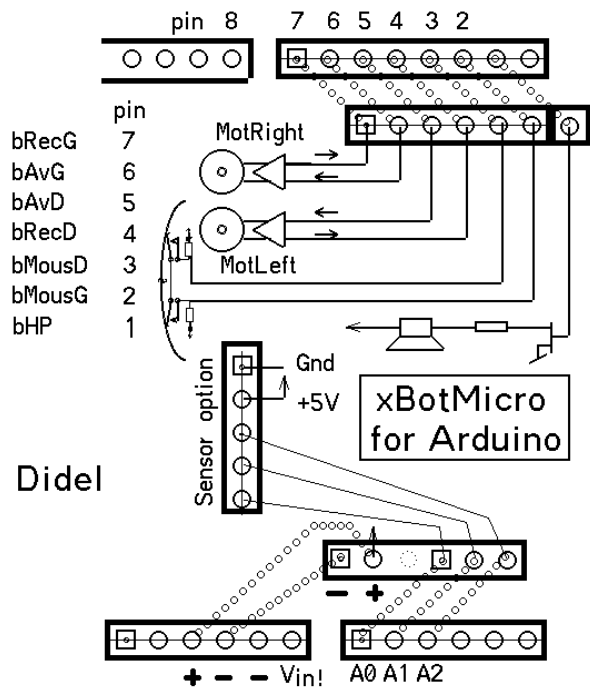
pin 8
7 6 5 4 3 2

| pin | |
|---|---|
| bRecG | 7 |
| bAvG | 6 |
| bAvD | 5 |
| bRecD | 4 |
| bMousD | 3 |
| bMousG | 2 |
| bHP | 1 |

MotRight
MotLeft

Gnd
+5V
Sensor option

xBotMicro for Arduino

Didel

− +

+ − − Vin!

A0 A1 A2